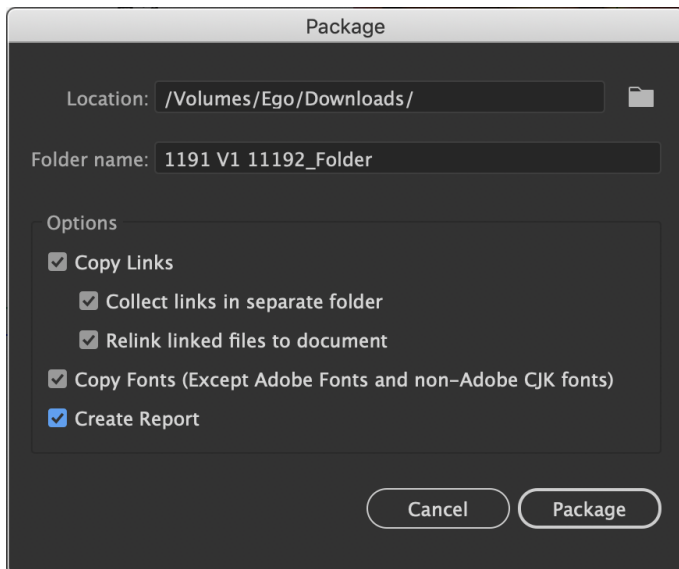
Package

Location: /Volumes/Ego/Downloads/

Folder name: 1191 V1 11192_Folder

Options

Copy Links

Collect links in separate folder

Relink linked files to document

Copy Fonts (Except Adobe Fonts and non-Adobe CJK fonts)

Create Report

Cancel

Package